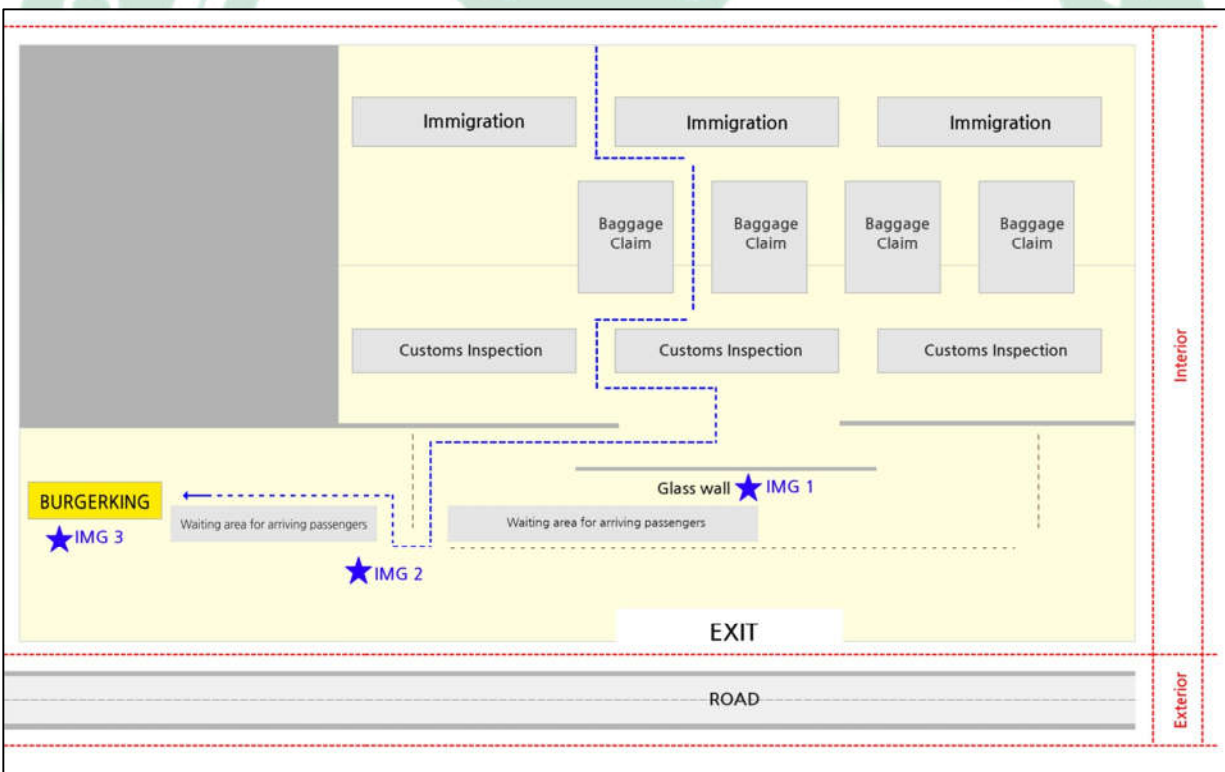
Immigration
Immigration
Immigration

Baggage Claim
Baggage Claim
Baggage Claim
Baggage Claim

Customs Inspection
Customs Inspection
Customs Inspection

BURGERKING
IMG 3

Waiting area for arriving passengers

IMG 2

Glass wall
IMG 1

Waiting area for arriving passengers

EXIT

ROAD

Interior
Exterior